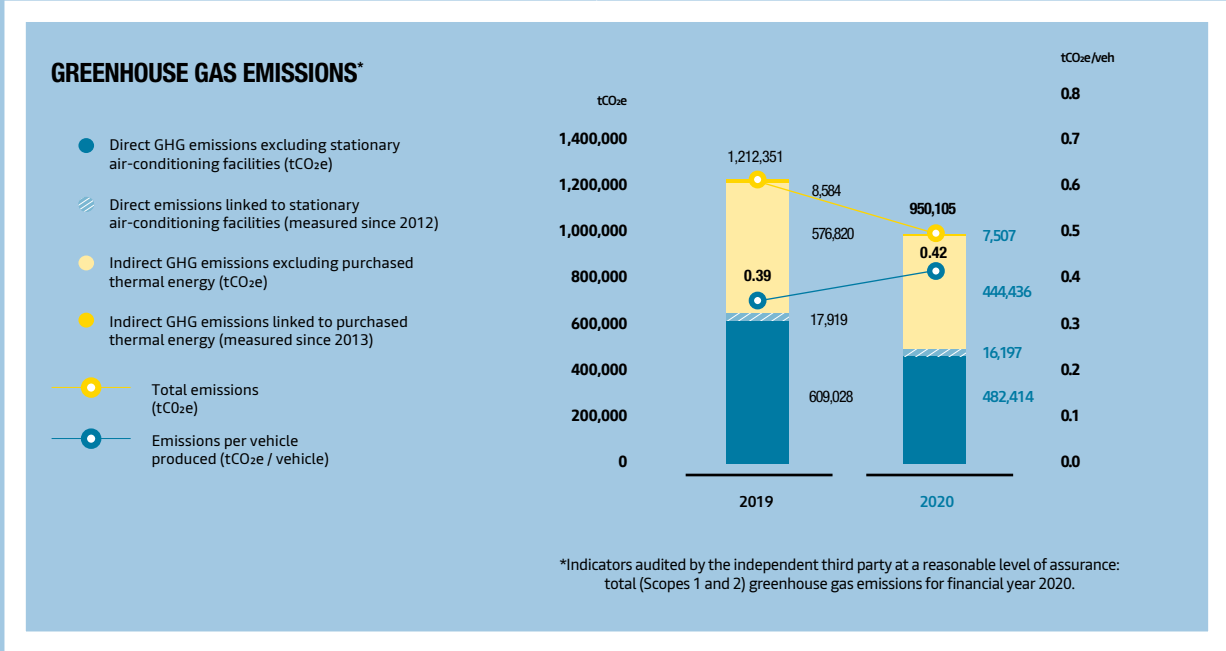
GREENHOUSE GAS EMISSIONS*

Direct GHG emissions excluding stationary air-conditioning facilities (tCO₂e)

Direct emissions linked to stationary air-conditioning facilities (measured since 2012)

Indirect GHG emissions excluding purchased thermal energy (tCO₂e)

Indirect GHG emissions linked to purchased thermal energy (measured since 2013)

Total emissions (tCO₂e)

Emissions per vehicle produced (tCO₂e / vehicle)

tCO₂e

1,400,000
1,200,000
1,000,000
800,000
600,000
400,000
200,000
0

tCO₂e/veh

0.8
0.7
0.6
0.5
0.4
0.3
0.2
0.1
0.0

1,212,351
8,584
576,820
0.39
17,919
609,028

950,105
7,507
0.42
444,436
16,197
482,414

2019
2020

*Indicators audited by the independent third party at a reasonable level of assurance: total (Scopes 1 and 2) greenhouse gas emissions for financial year 2020.